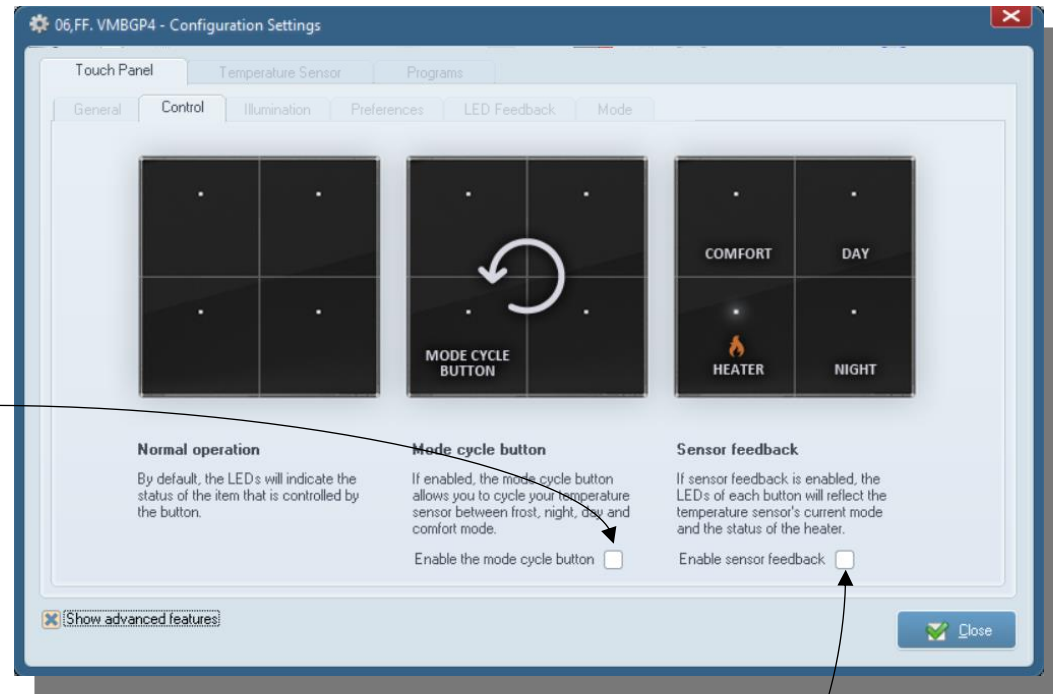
06,FF. VMBGP4 - Configuration Settings

Touch Panel | Temperature Sensor | Programs

General | Control | Illumination | Preferences | LED Feedback | Mode

MODE CYCLE BUTTON

COMFORT
DAY
HEATER
NIGHT

Normal operation

By default, the LEDs will indicate the status of the item that is controlled by the button.

Mode cycle button

If enabled, the mode cycle button allows you to cycle your temperature sensor between frost, night, day and comfort mode.

Enable the mode cycle button

Sensor feedback

If sensor feedback is enabled, the LEDs of each button will reflect the temperature sensor's current mode and the status of the heater.

Enable sensor feedback

Show advanced features

Close